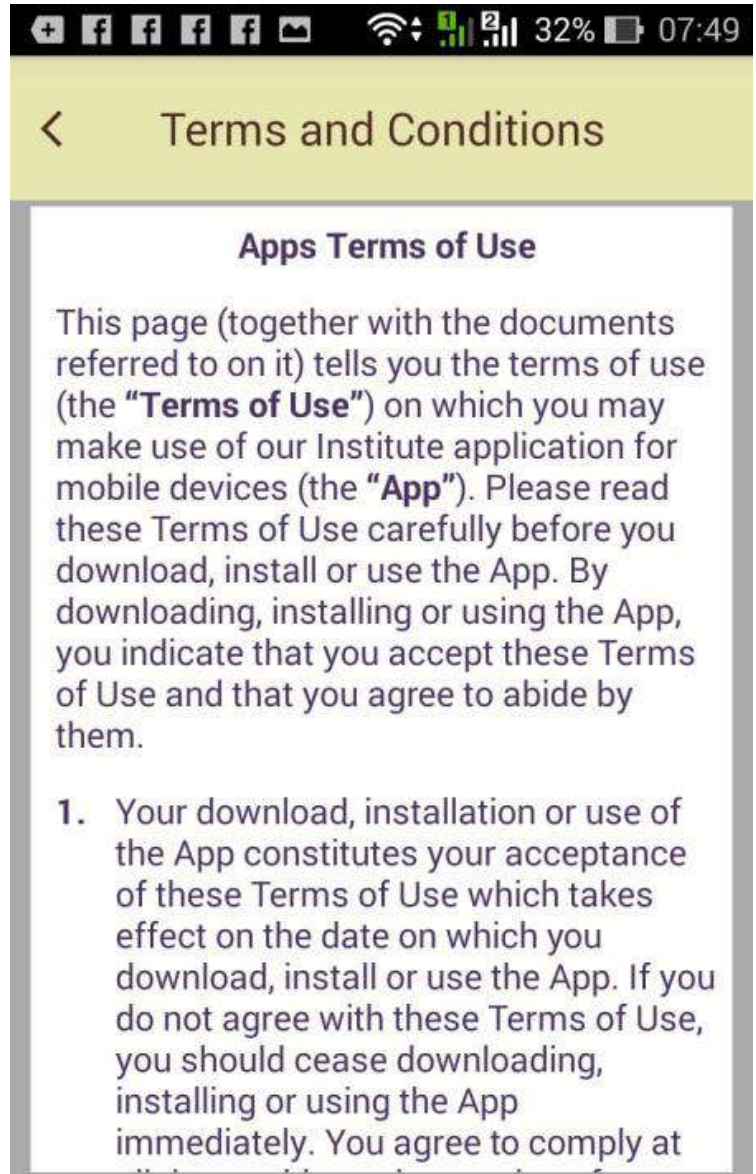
32% 07:49

<

Terms and Conditions

Apps Terms of Use

This page (together with the documents referred to on it) tells you the terms of use (the **"Terms of Use"**) on which you may make use of our Institute application for mobile devices (the **"App"**). Please read these Terms of Use carefully before you download, install or use the App. By downloading, installing or using the App, you indicate that you accept these Terms of Use and that you agree to abide by them.

1. Your download, installation or use of the App constitutes your acceptance of these Terms of Use which takes effect on the date on which you download, install or use the App. If you do not agree with these Terms of Use, you should cease downloading, installing or using the App immediately. You agree to comply at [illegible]